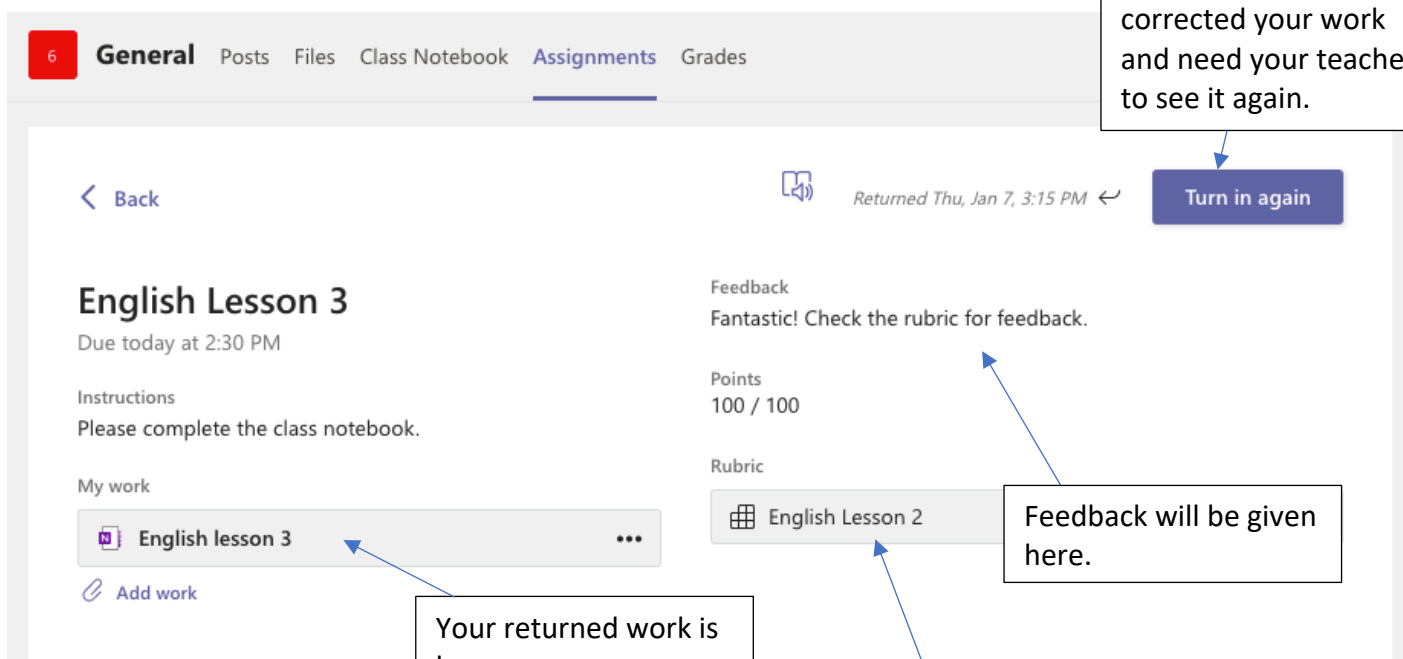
corrected your work and need your teache to see it again.

6 General Posts Files Class Notebook Assignments Grades

< Back

Returned Thu, Jan 7, 3:15 PM

Turn in again

English Lesson 3

Due today at 2:30 PM

Instructions

Please complete the class notebook.

My work

English lesson 3 •••

Add work

Feedback

Fantastic! Check the rubric for feedback.

Points

100 / 100

Rubric

English Lesson 2

Feedback will be given here.

Your returned work is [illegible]